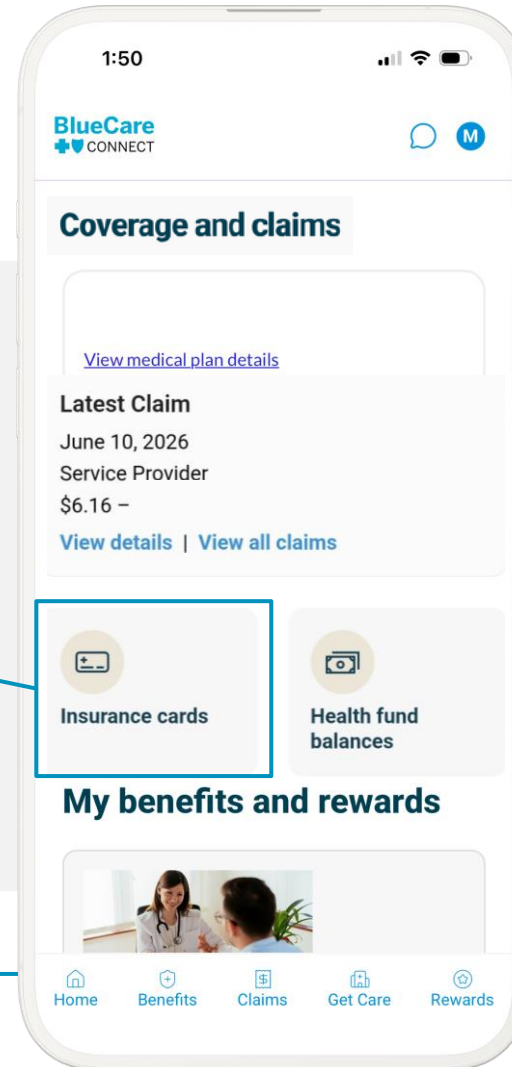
1:50

BlueCare
CONNECT

M

Coverage and claims

View medical plan details

Latest Claim
June 10, 2026
Service Provider
$6.16 –
View details | View all claims

Insurance cards

Health fund balances

My benefits and rewards

Home Benefits Claims Get Care Rewards